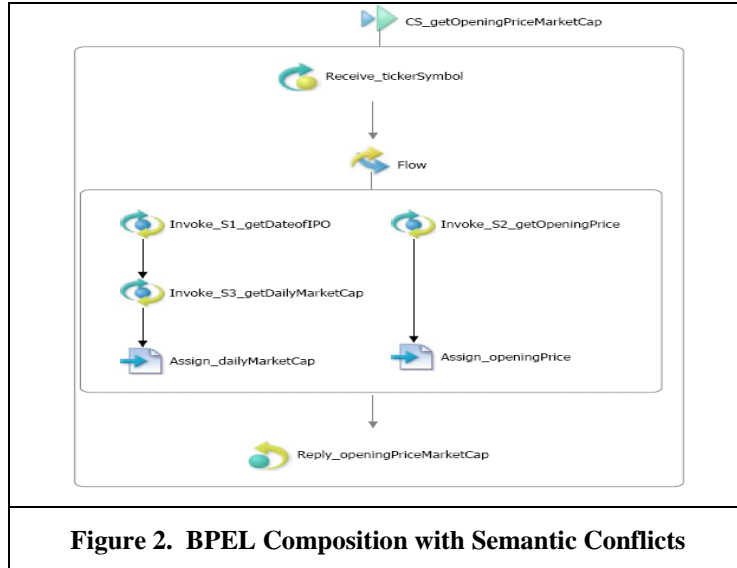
CS_getOpeningPriceMarketCap

Receive_tickerSymbol

Flow

Invoke_S1_getDateofIPO

Invoke_S2_getOpeningPrice

Invoke_S3_getDailyMarketCap

Assign_dailyMarketCap

Assign_openingPrice

Reply_openingPriceMarketCap

Figure 2. BPEL Composition with Semantic Conflicts